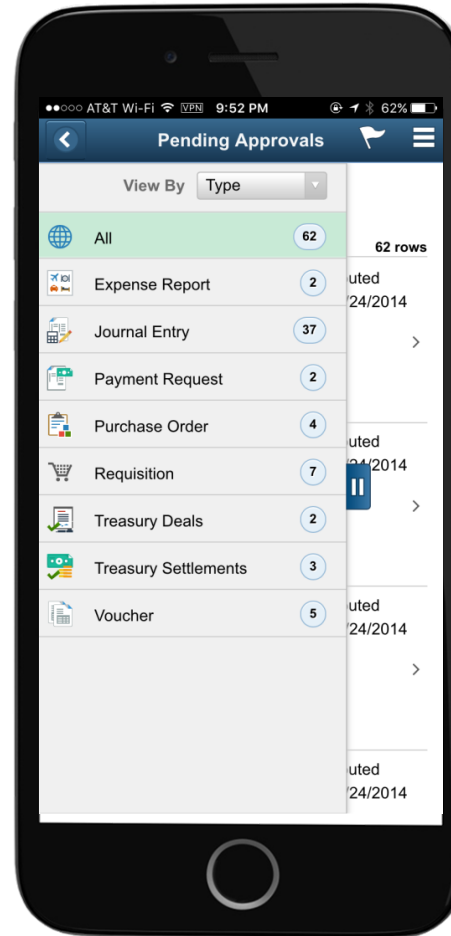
●●○○○ AT&T Wi-Fi VPN 9:52 PM 62%

Pending Approvals

View By Type

62 rows

All 62

Expense Report 2

Journal Entry 37

Payment Request 2

Purchase Order 4

Requisition 7

Treasury Deals 2

Treasury Settlements 3

Voucher 5

uted
/24/2014

uted
/24/2014

uted
/24/2014

uted
/24/2014